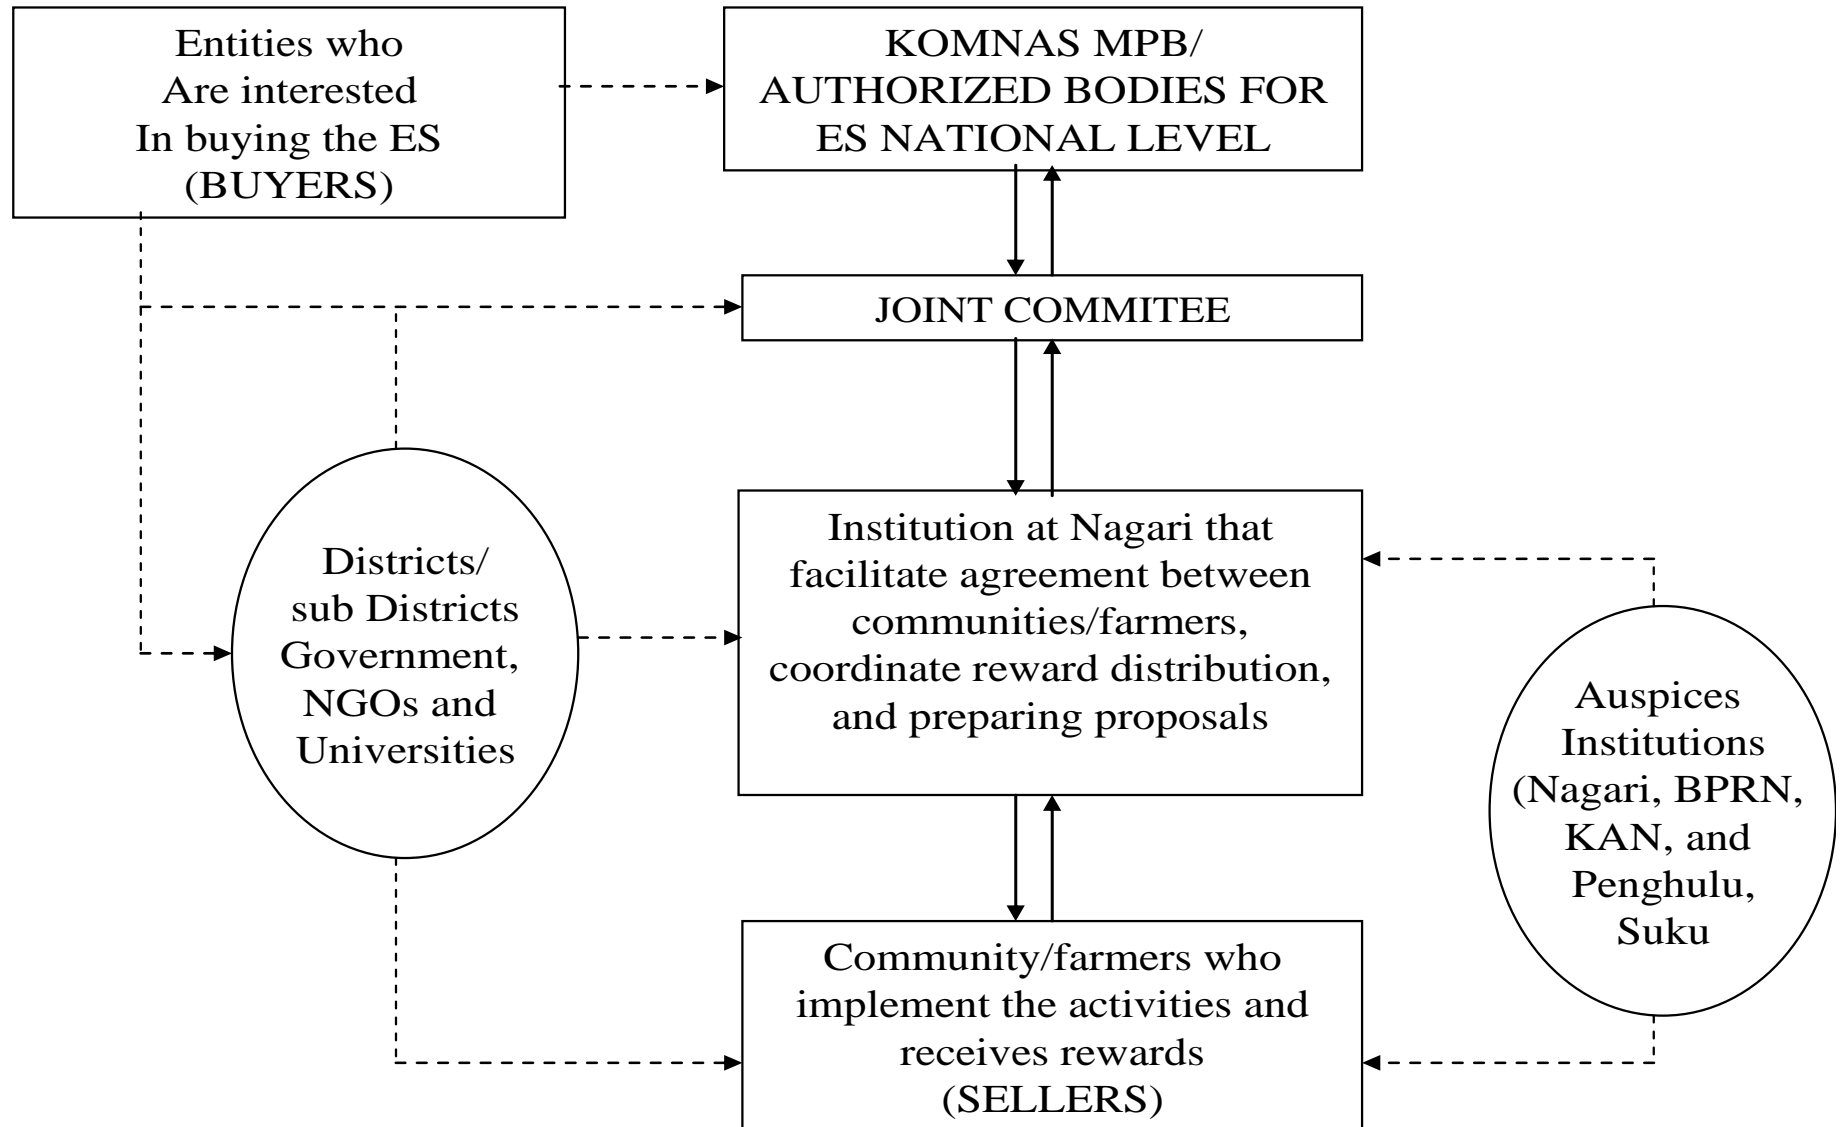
Entities who Are interested In buying the ES (BUYERS)

KOMNAS MPB/ AUTHORIZED BODIES FOR ES NATIONAL LEVEL

JOINT COMMITEE

Districts/ sub Districts Government, NGOs and Universities

Institution at Nagari that facilitate agreement between communities/farmers, coordinate reward distribution, and preparing proposals

Auspices Institutions (Nagari, BPRN, KAN, and Penghulu, Suku

Community/farmers who implement the activities and receives rewards (SELLERS)